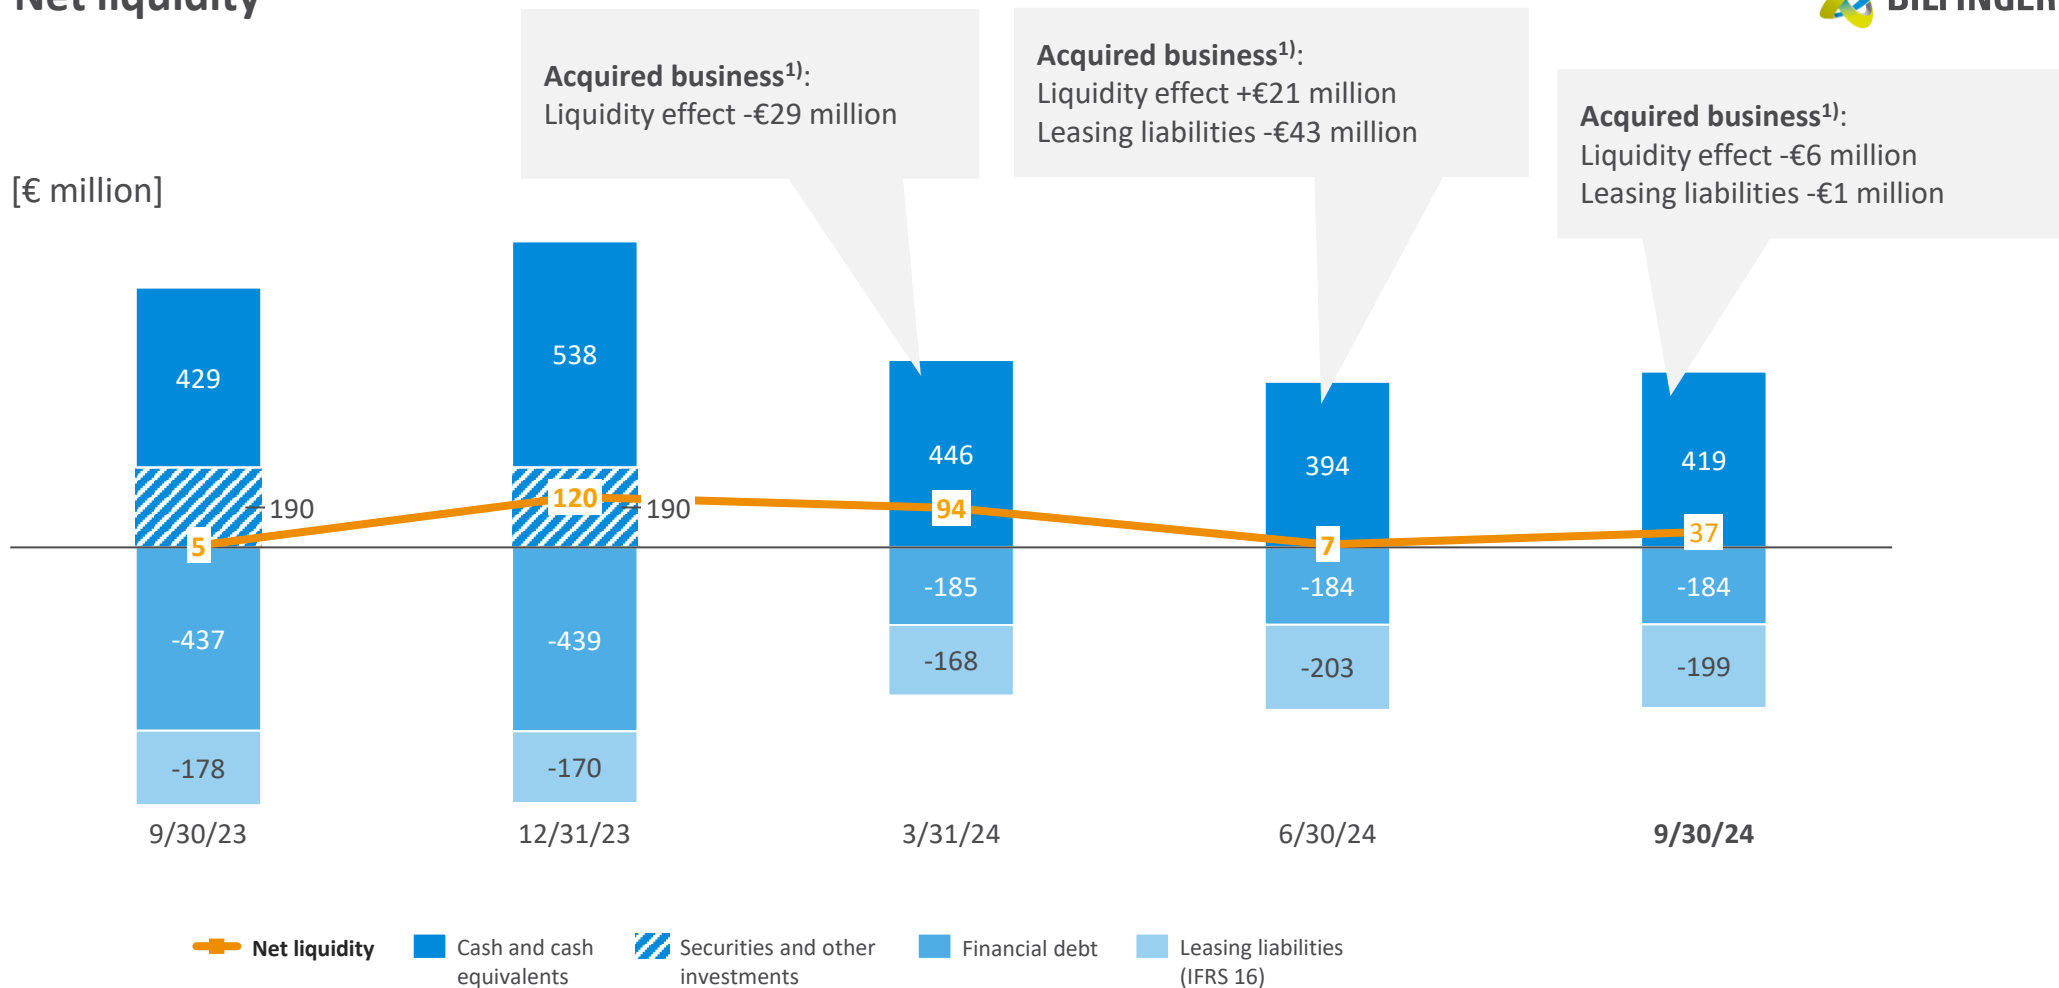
Net liquidity

BILFINGER

[€ million]

Acquired business$^{1)}$:
Liquidity effect -€29 million

Acquired business$^{1)}$:
Liquidity effect +€21 million
Leasing liabilities -€43 million

Acquired business$^{1)}$:
Liquidity effect -€6 million
Leasing liabilities -€1 million

429
190
5
-437
-178
9/30/23

538
120
190
-439
-170
12/31/23

446
94
-185
-168
3/31/24

394
7
-184
-203
6/30/24

419
37
-184
-199
9/30/24

Net liquidity
Cash and cash equivalents
Securities and other investments
Financial debt
Leasing liabilities (IFRS 16)